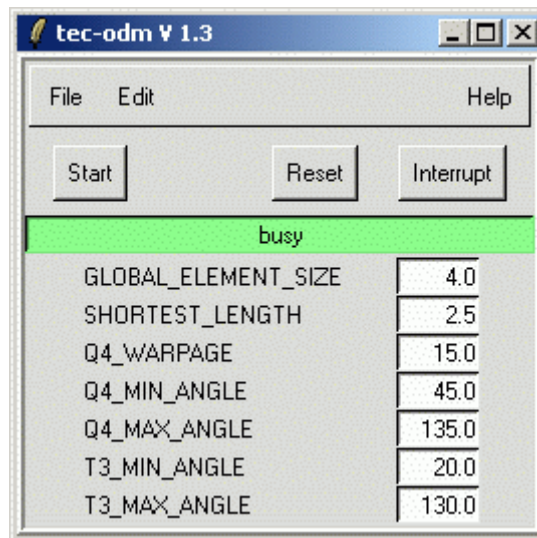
tec-odm V 1.3

File Edit Help

Start Reset Interrupt

busy

| | |
|---|---|
| GLOBAL_ELEMENT_SIZE | 4.0 |
| SHORTEST_LENGTH | 2.5 |
| Q4_WARPAGE | 15.0 |
| Q4_MIN_ANGLE | 45.0 |
| Q4_MAX_ANGLE | 135.0 |
| T3_MIN_ANGLE | 20.0 |
| T3_MAX_ANGLE | 130.0 |